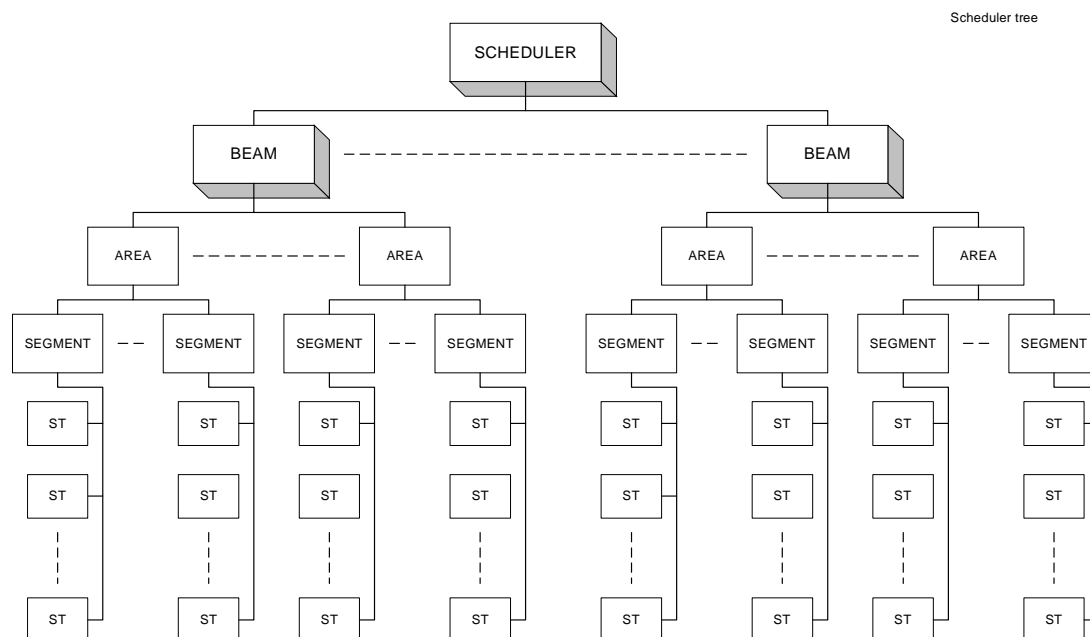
Scheduler tree

SCHEDULER

BEAM

BEAM

AREA

AREA

AREA

AREA

SEGMENT

SEGMENT

SEGMENT

SEGMENT

SEGMENT

SEGMENT

SEGMENT

SEGMENT

ST ST ST ST ST ST ST ST

ST ST ST ST ST ST ST ST

ST ST ST ST ST ST ST ST